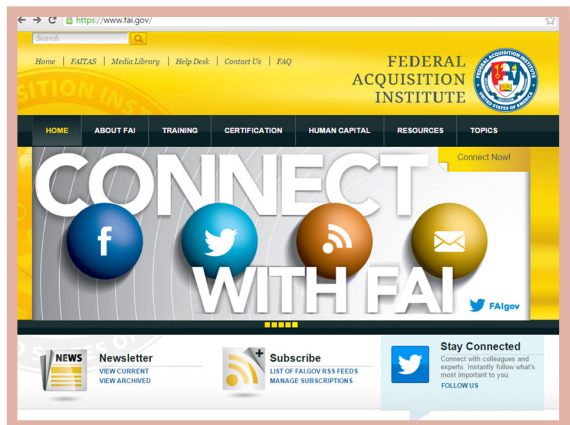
https://www.fai.gov/

Search

Home | FAITAS | Media Library | Help Desk | Contact Us | FAQ

FEDERAL ACQUISITION INSTITUTE

FEDERAL ACQUISITION INSTITUTE UNITED STATES OF AMERICA

HOME ABOUT FAI TRAINING CERTIFICATION HUMAN CAPITAL RESOURCES TOPICS

Connect Now!

CONNECT WITH FAI

FAIgov

NEWS

Newsletter
VIEW CURRENT
VIEW ARCHIVED

Subscribe
LIST OF FAI.GOV RSS FEEDS
MANAGE SUBSCRIPTIONS

Stay Connected
Connect with colleagues and experts. Instantly follow what's most important to you.
FOLLOW US